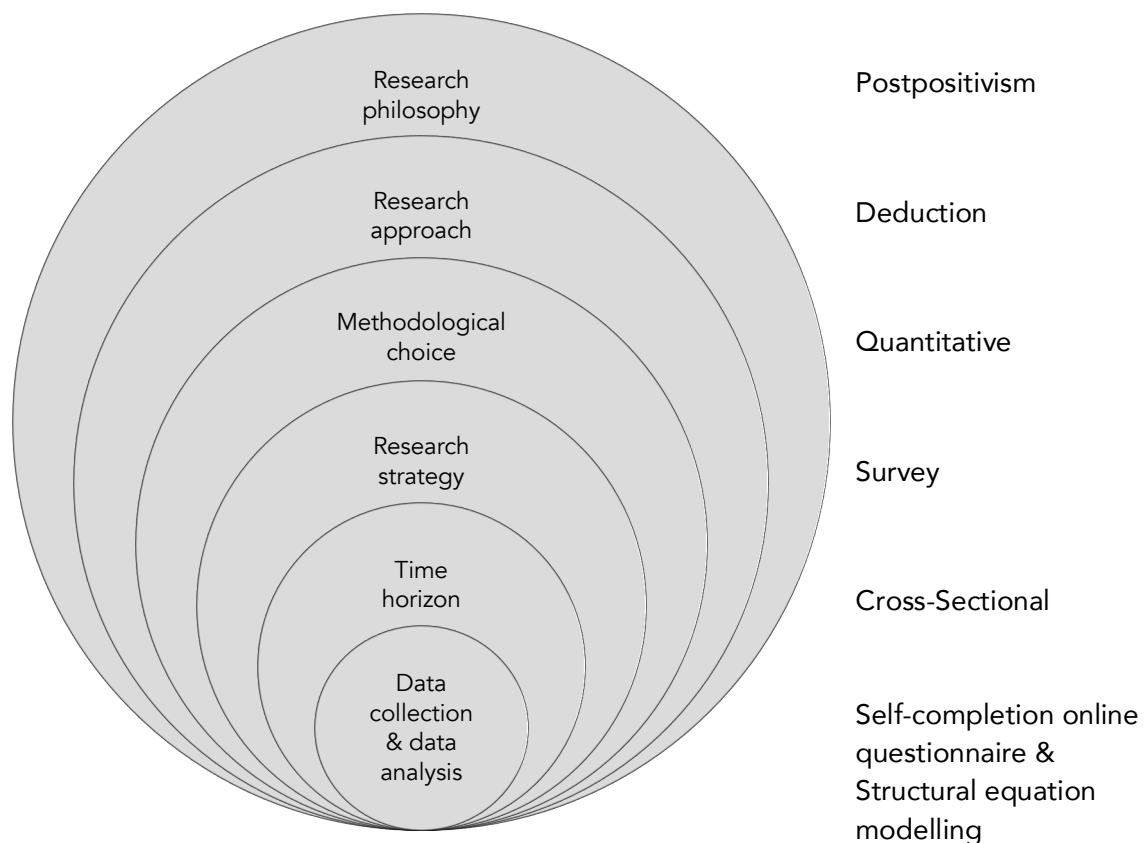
Research philosophy

Postpositivism

Research approach

Deduction

Methodological choice

Quantitative

Research strategy

Survey

Time horizon

Cross-Sectional

Data collection & data analysis

Self-completion online questionnaire & Structural equation modelling